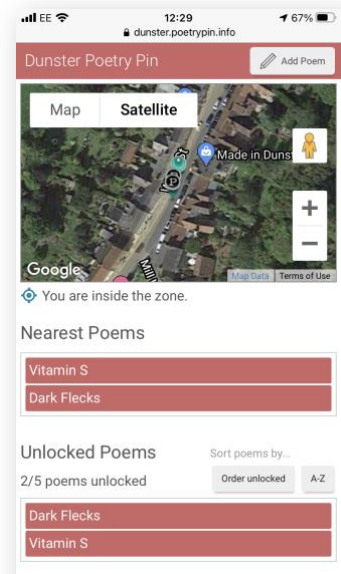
EE 12:29 67%
dunster.poetrypin.info

Dunster Poetry Pin
Add Poem

Map
Satellite
Made in Dunst
Google
Map Data
Terms of Use

You are inside the zone.

Nearest Poems

Vitamin S
Dark Flecks

Unlocked Poems
Sort poems by...
2/5 poems unlocked
Order unlocked
A-Z

Dark Flecks
Vitamin S